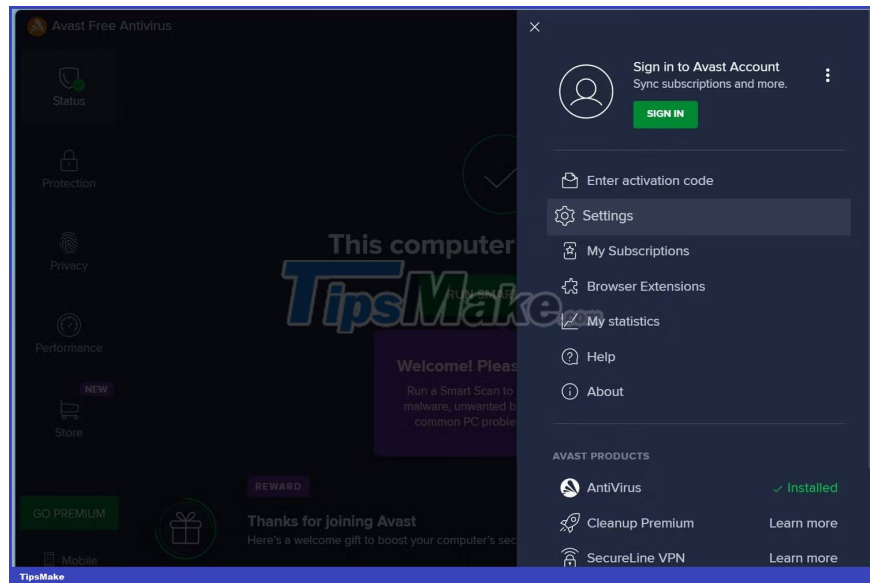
Avast Free Antivirus

Status

Protection

Privacy

Performance

NEW

Store

GO PREMIUM

Mobile

This computer

RUN SMART

Welcome! Pleas

Run a Smart Scan to malware, unwanted b common PC proble

REWARD

Thanks for joining Avast

Here's a welcome gift to boost your computer's sec

TipsMake

×

Sign in to Avast Account

Sync subscriptions and more.

SIGN IN

Enter activation code

Settings

My Subscriptions

Browser Extensions

My statistics

Help

About

AVAST PRODUCTS

AntiVirus ✓ Installed

Cleanup Premium Learn more

SecureLine VPN Learn more

TipsMake